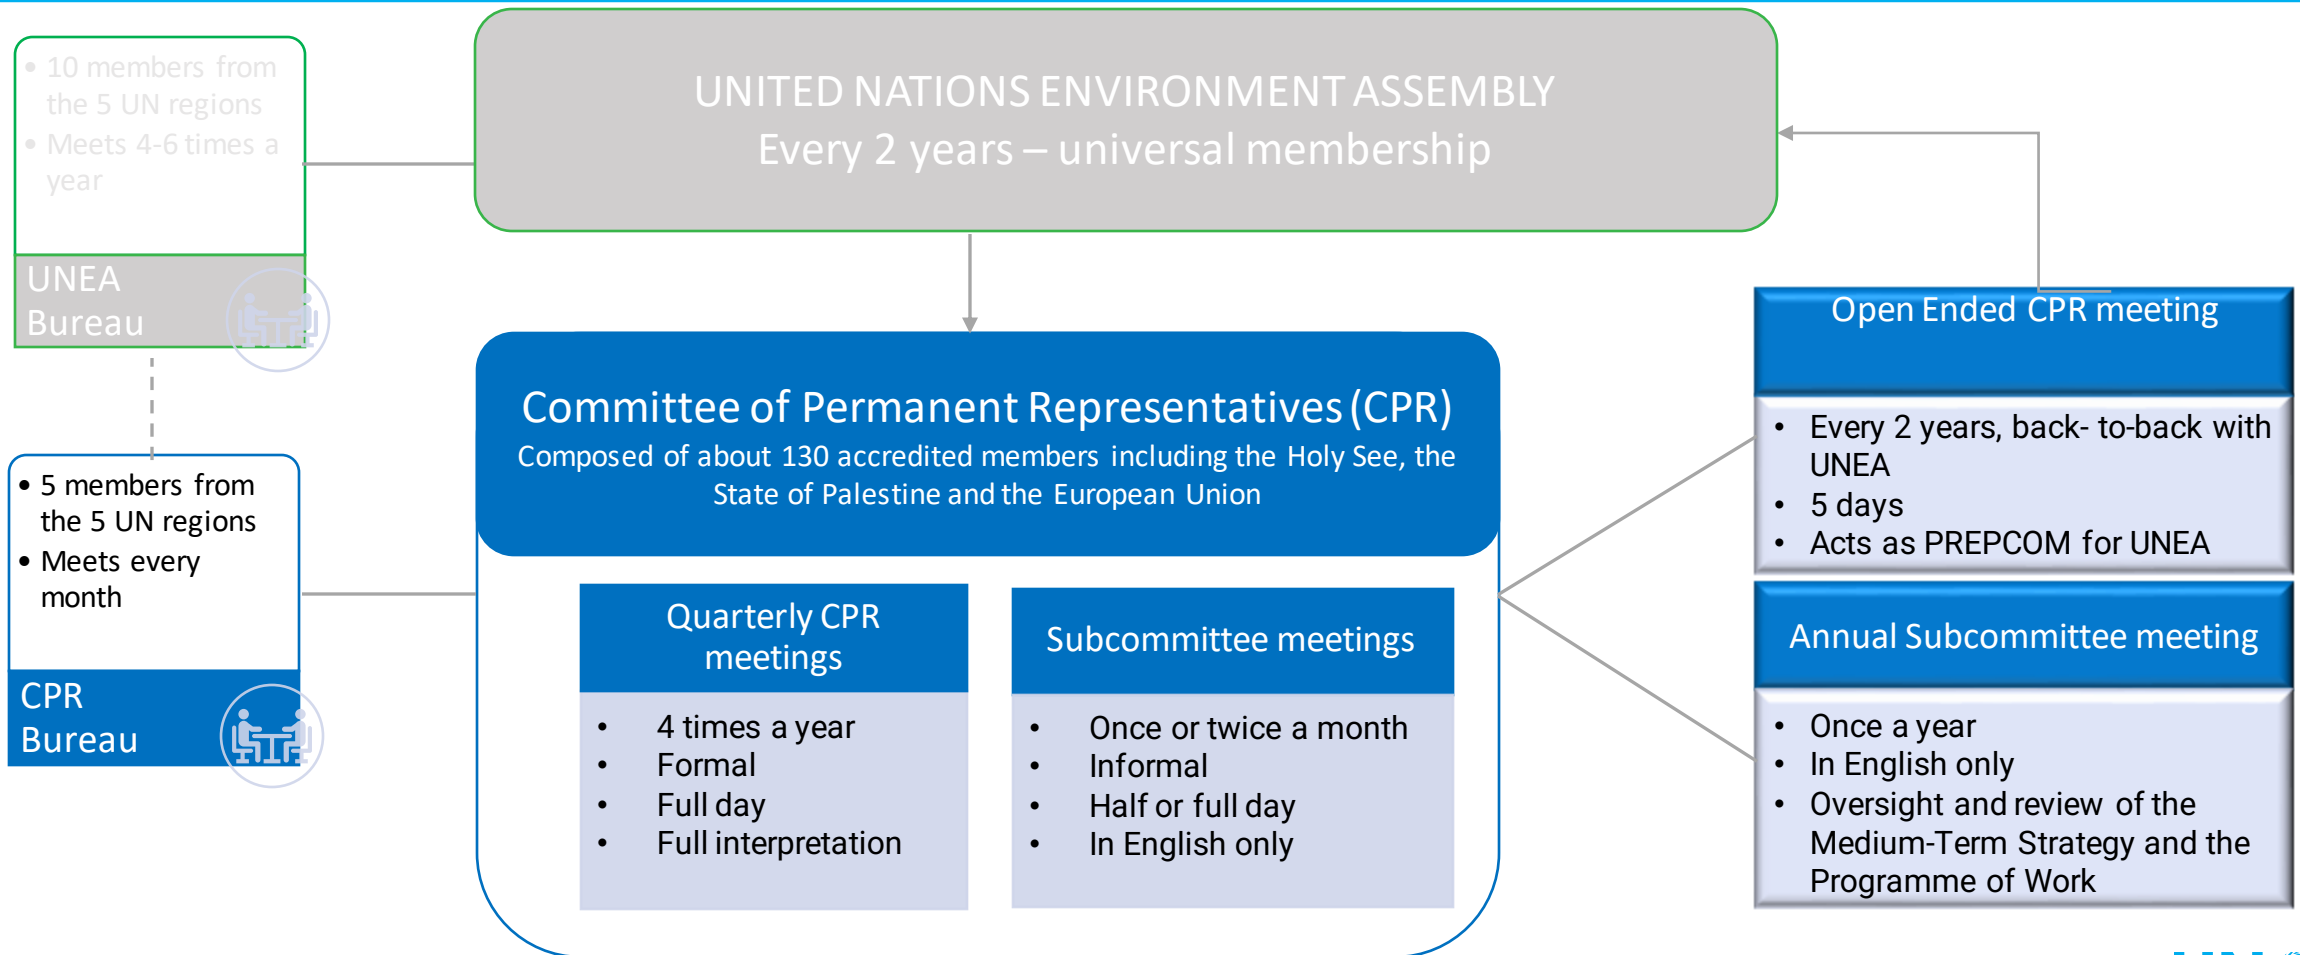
• 10 members from the 5 UN regions
• Meets 4-6 times a year

UNEA Bureau

UNITED NATIONS ENVIRONMENT ASSEMBLY
Every 2 years – universal membership

• 5 members from the 5 UN regions
• Meets every month

CPR Bureau

Committee of Permanent Representatives (CPR)
Composed of about 130 accredited members including the Holy See, the State of Palestine and the European Union

Quarterly CPR meetings

• 4 times a year
• Formal
• Full day
• Full interpretation

Subcommittee meetings

• Once or twice a month
• Informal
• Half or full day
• In English only

Open Ended CPR meeting

• Every 2 years, back- to-back with UNEA
• 5 days
• Acts as PREPCOM for UNEA

Annual Subcommittee meeting

• Once a year
• In English only
• Oversight and review of the Medium-Term Strategy and the Programme of Work